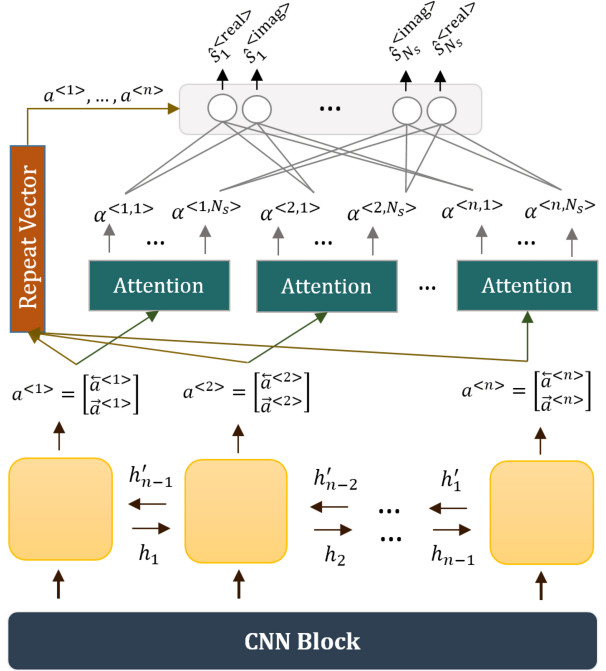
$\hat{s}_1^{<real>}$ $\hat{s}_1^{<imag>}$ $\hat{s}_{N_s}^{<imag>}$ $\hat{s}_{N_s}^{<real>}$

$a^{<1>}, \ldots, a^{<n>}$

...

Repeat Vector

$\alpha^{<1,1>}$ $\alpha^{<1,N_s>}$ $\alpha^{<2,1>}$ $\alpha^{<2,N_s>}$ $\alpha^{<n,1>}$ $\alpha^{<n,N_s>}$

... ... ...

Attention Attention ... Attention

$a^{<1>} = \begin{bmatrix} \overleftarrow{a}^{<1>} \\ \vec{a}^{<1>} \end{bmatrix}$ $a^{<2>} = \begin{bmatrix} \overleftarrow{a}^{<2>} \\ \vec{a}^{<2>} \end{bmatrix}$ $a^{<n>} = \begin{bmatrix} \overleftarrow{a}^{<n>} \\ \vec{a}^{<n>} \end{bmatrix}$

$h'_{n-1}$ $h_1$ $h'_{n-2}$ $h_2$ ... $h'_1$ $h_{n-1}$

CNN Block